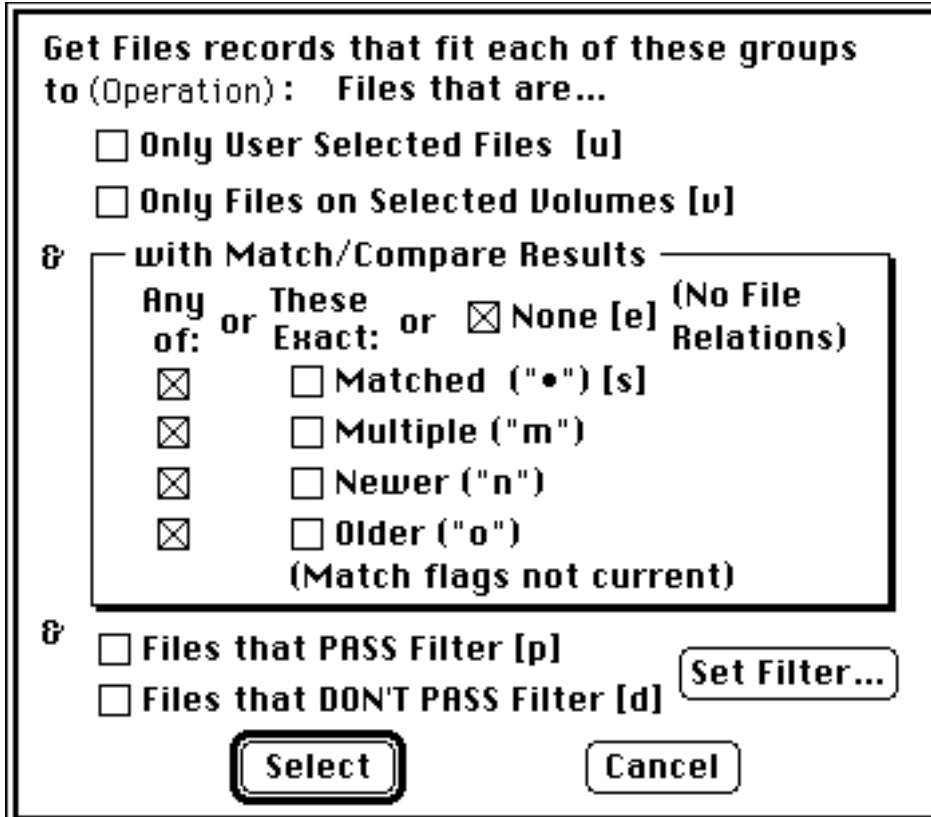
Get Files records that fit each of these groups to (Operation): Files that are...

☐ Only User Selected Files [u]

☐ Only Files on Selected Volumes [v]

& with Match/Compare Results

Any of: or These Exact: or ☒ None [e] (No File Relations)

☒ ☐ Matched ("•") [s]

☒ ☐ Multiple ("m")

☒ ☐ Newer ("n")

☒ ☐ Older ("o")

(Match flags not current)

&

☐ Files that PASS Filter [p]

☐ Files that DON'T PASS Filter [d]

Set Filter...

Select

Cancel